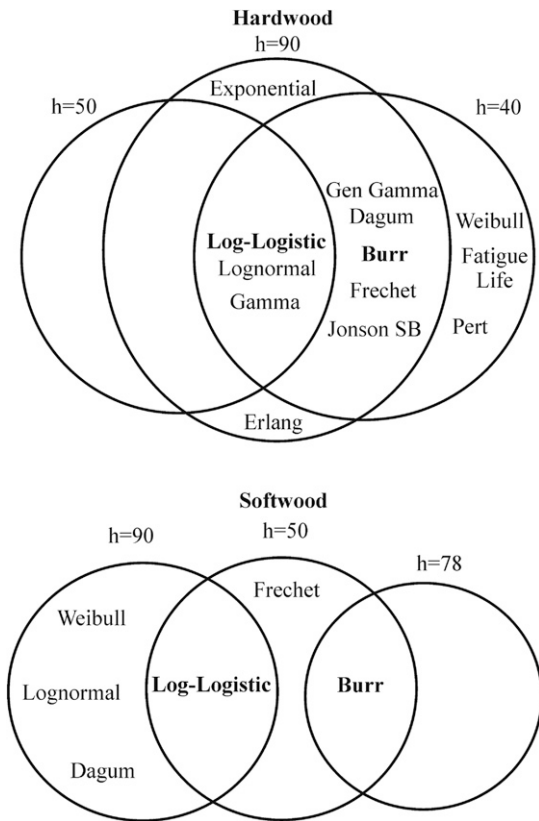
**Hardwood**

h=90

h=50

Exponential

h=40

Gen Gamma

Dagum

Weibull

**Log-Logistic**

**Burr**

Fatigue Life

Lognormal

Frechet

Gamma

Jonson SB

Pert

Erlang

**Softwood**

h=90

h=50

h=78

Frechet

Weibull

Lognormal

**Log-Logistic**

**Burr**

Dagum